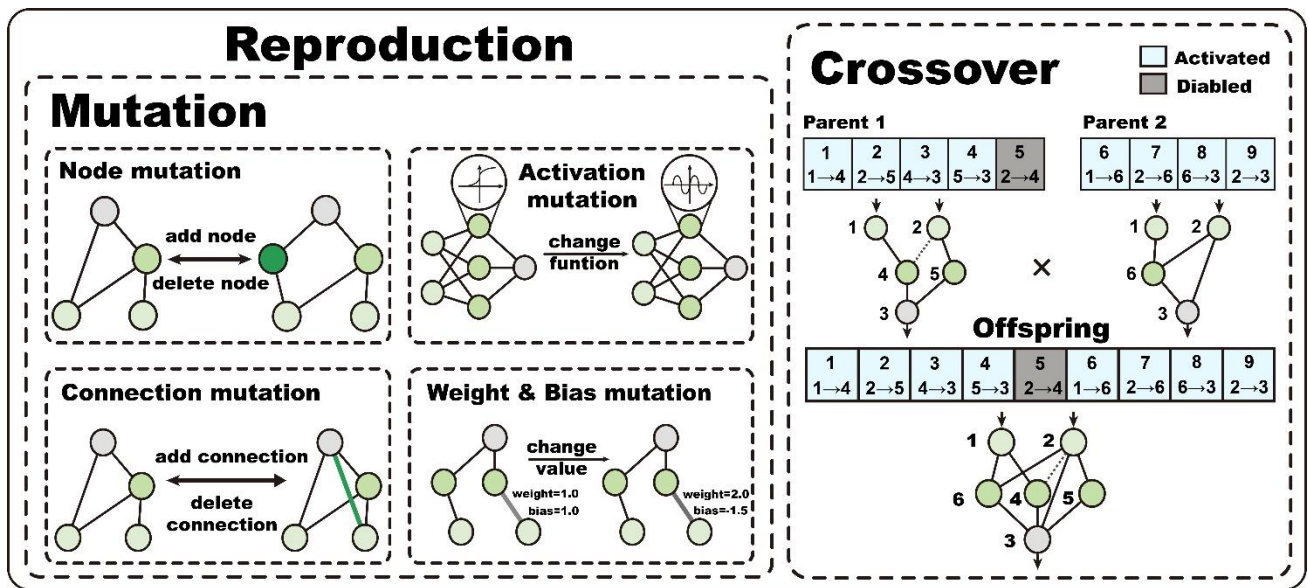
Reproduction

Mutation

Node mutation

add node

delete node

Activation mutation

change funtion

Connection mutation

add connection

delete connection

Weight & Bias mutation

change value

weight=1.0
bias=1.0

weight=2.0
bias=-1.5

Crossover

Activated
Diabled

Parent 1

| 1 | 2 | 3 | 4 | 5 |
|---|---|---|---|---|
| 1→4 | 2→5 | 4→3 | 5→3 | 2→4 |

1 2 4 5 3

Parent 2

| 6 | 7 | 8 | 9 |
|---|---|---|---|
| 1→6 | 2→6 | 6→3 | 2→3 |

1 2 6 3

×

Offspring

| 1 | 2 | 3 | 4 | 5 | 6 | 7 | 8 | 9 |
|---|---|---|---|---|---|---|---|---|
| 1→4 | 2→5 | 4→3 | 5→3 | 2→4 | 1→6 | 2→6 | 6→3 | 2→3 |

1 2 6 4 5 3